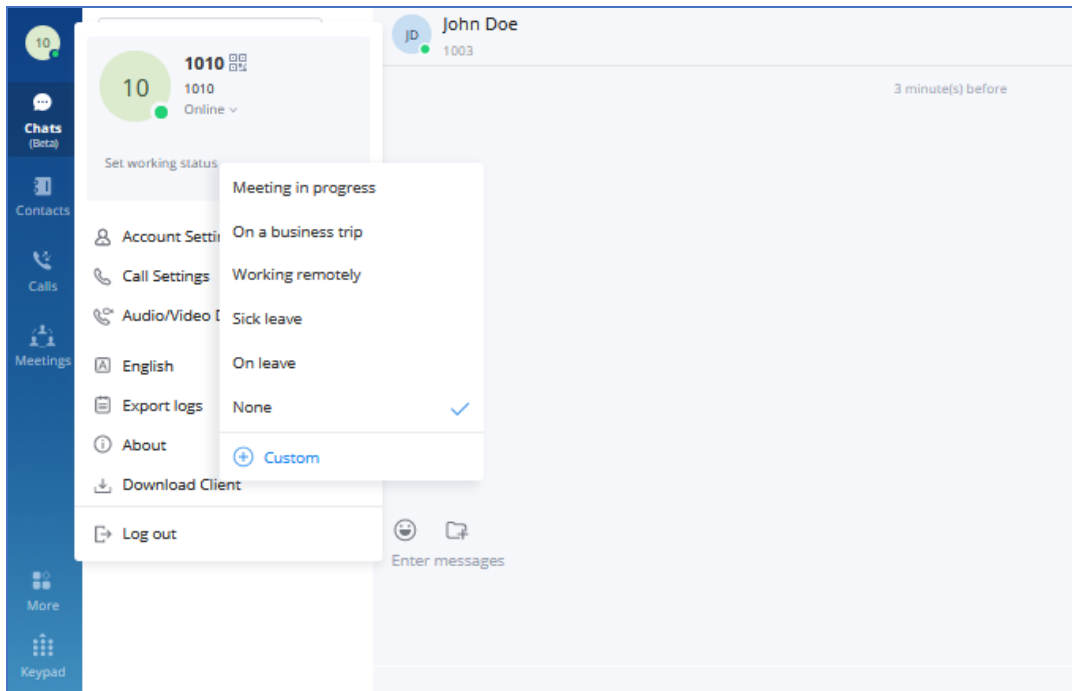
10

Chats
(Beta)

Contacts

Calls

Meetings

More

Keypad

10

1010
1010
Online

Set working status

Account Setti

Call Settings

Audio/Video D

English

Export logs

About

Download Client

Log out

Meeting in progress

On a business trip

Working remotely

Sick leave

On leave

None

Custom

JD

John Doe
1003

3 minute(s) before

Enter messages